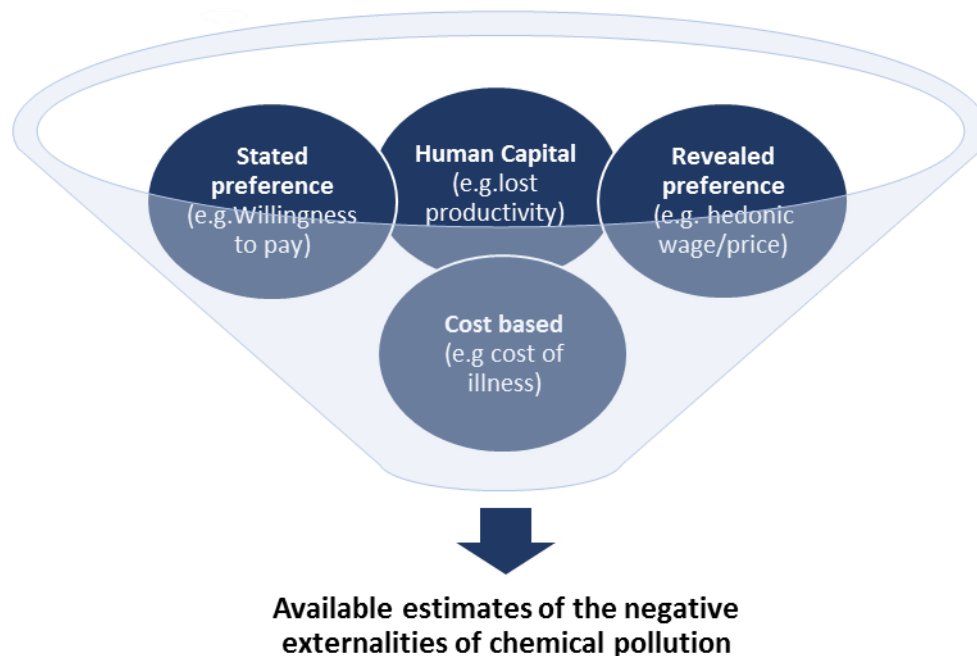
Stated preference (e.g.Willingness to pay)

Human Capital (e.g.lost productivity)

Revealed preference (e.g. hedonic wage/price)

Cost based (e.g cost of illness)

Available estimates of the negative externalities of chemical pollution